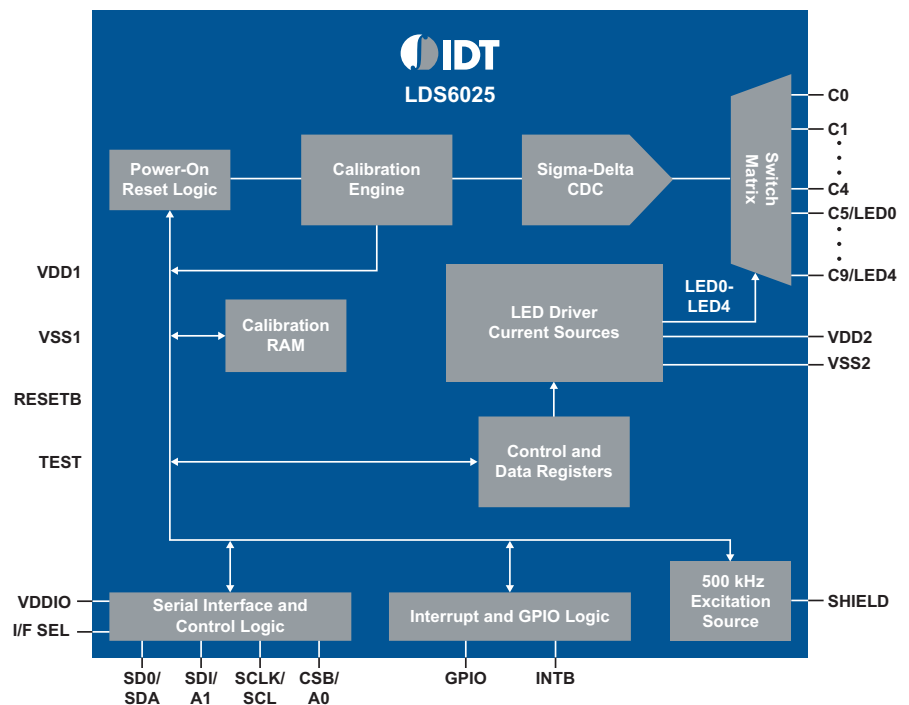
IDT
LDS6025

Power-On Reset Logic

Calibration Engine

Sigma-Delta CDC

Switch Matrix

C0
C1
C4
C5/LED0
C9/LED4

VDD1

VSS1

RESETB

TEST

Calibration RAM

LED Driver Current Sources

LED0-LED4

VDD2
VSS2

Control and Data Registers

VDDIO
I/F SEL

Serial Interface and Control Logic

Interrupt and GPIO Logic

500 kHz Excitation Source

SHIELD

SD0/ SDA
SDI/ A1
SCLK/ SCL
CSB/ A0
GPIO
INTB